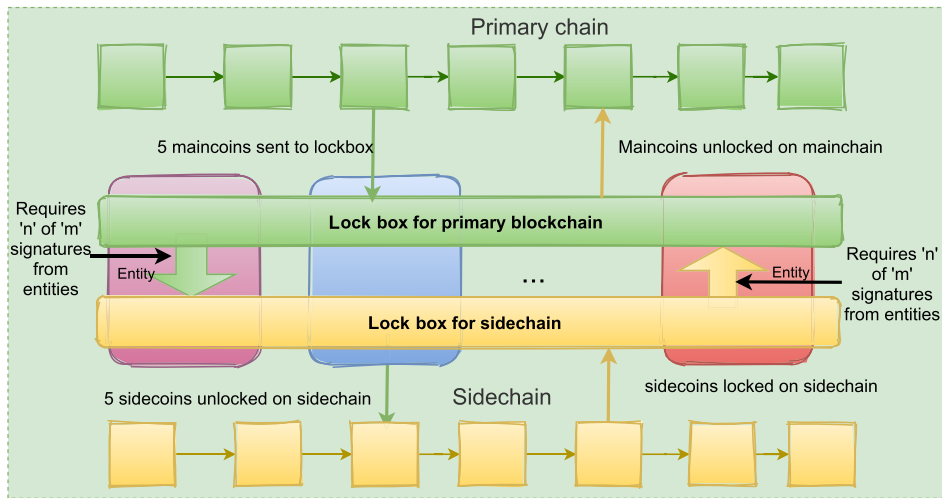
Primary chain

5 maincoins sent to lockbox

Maincoins unlocked on mainchain

Requires 'n' of 'm' signatures from entities

Lock box for primary blockchain

Entity

...

Entity

Requires 'n' of 'm' signatures from entities

Lock box for sidechain

5 sidecoins unlocked on sidechain

Sidechain

sidecoins locked on sidechain